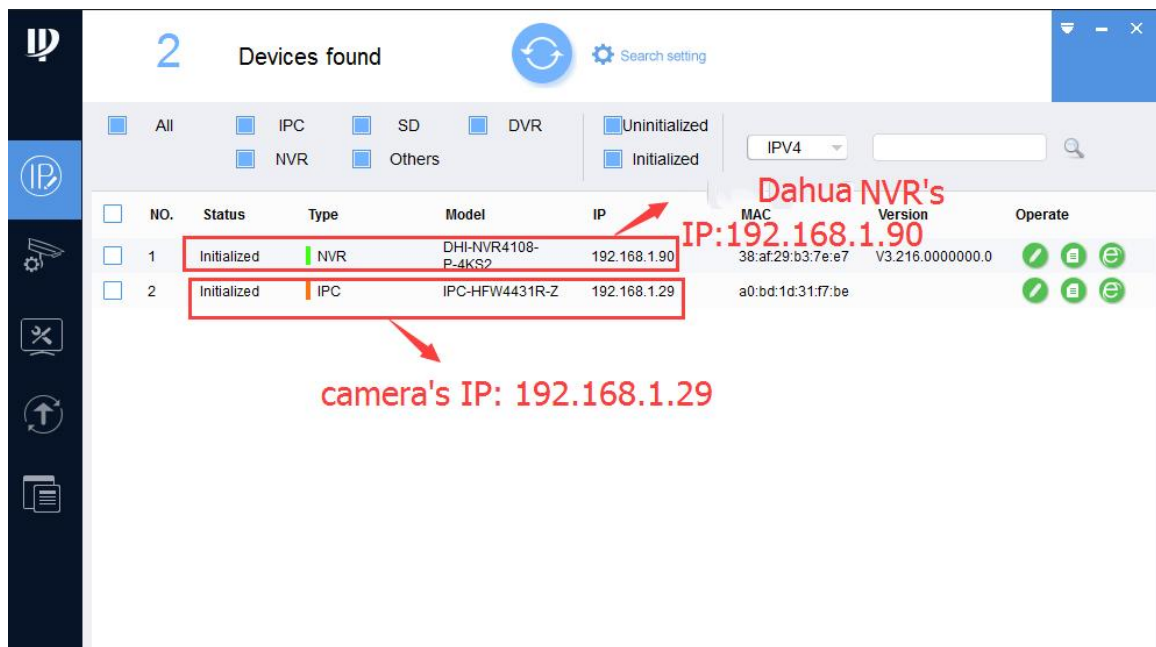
2 Devices found

Search setting

All IPC SD DVR Uninitialized
NVR Others Initialized

IPV4

Dahua NVR's IP:192.168.1.90

| NO. | Status | Type | Model | IP | MAC | Version | Operate |
|---|---|---|---|---|---|---|---|
| 1 | Initialized | NVR | DHI-NVR4108-P-4KS2 | 192.168.1.90 | 38:af:29:b3:7e:e7 | V3.216.0000000.0 | |
| 2 | Initialized | IPC | IPC-HFW4431R-Z | 192.168.1.29 | a0:bd:1d:31:f7:be | | |

camera's IP: 192.168.1.29